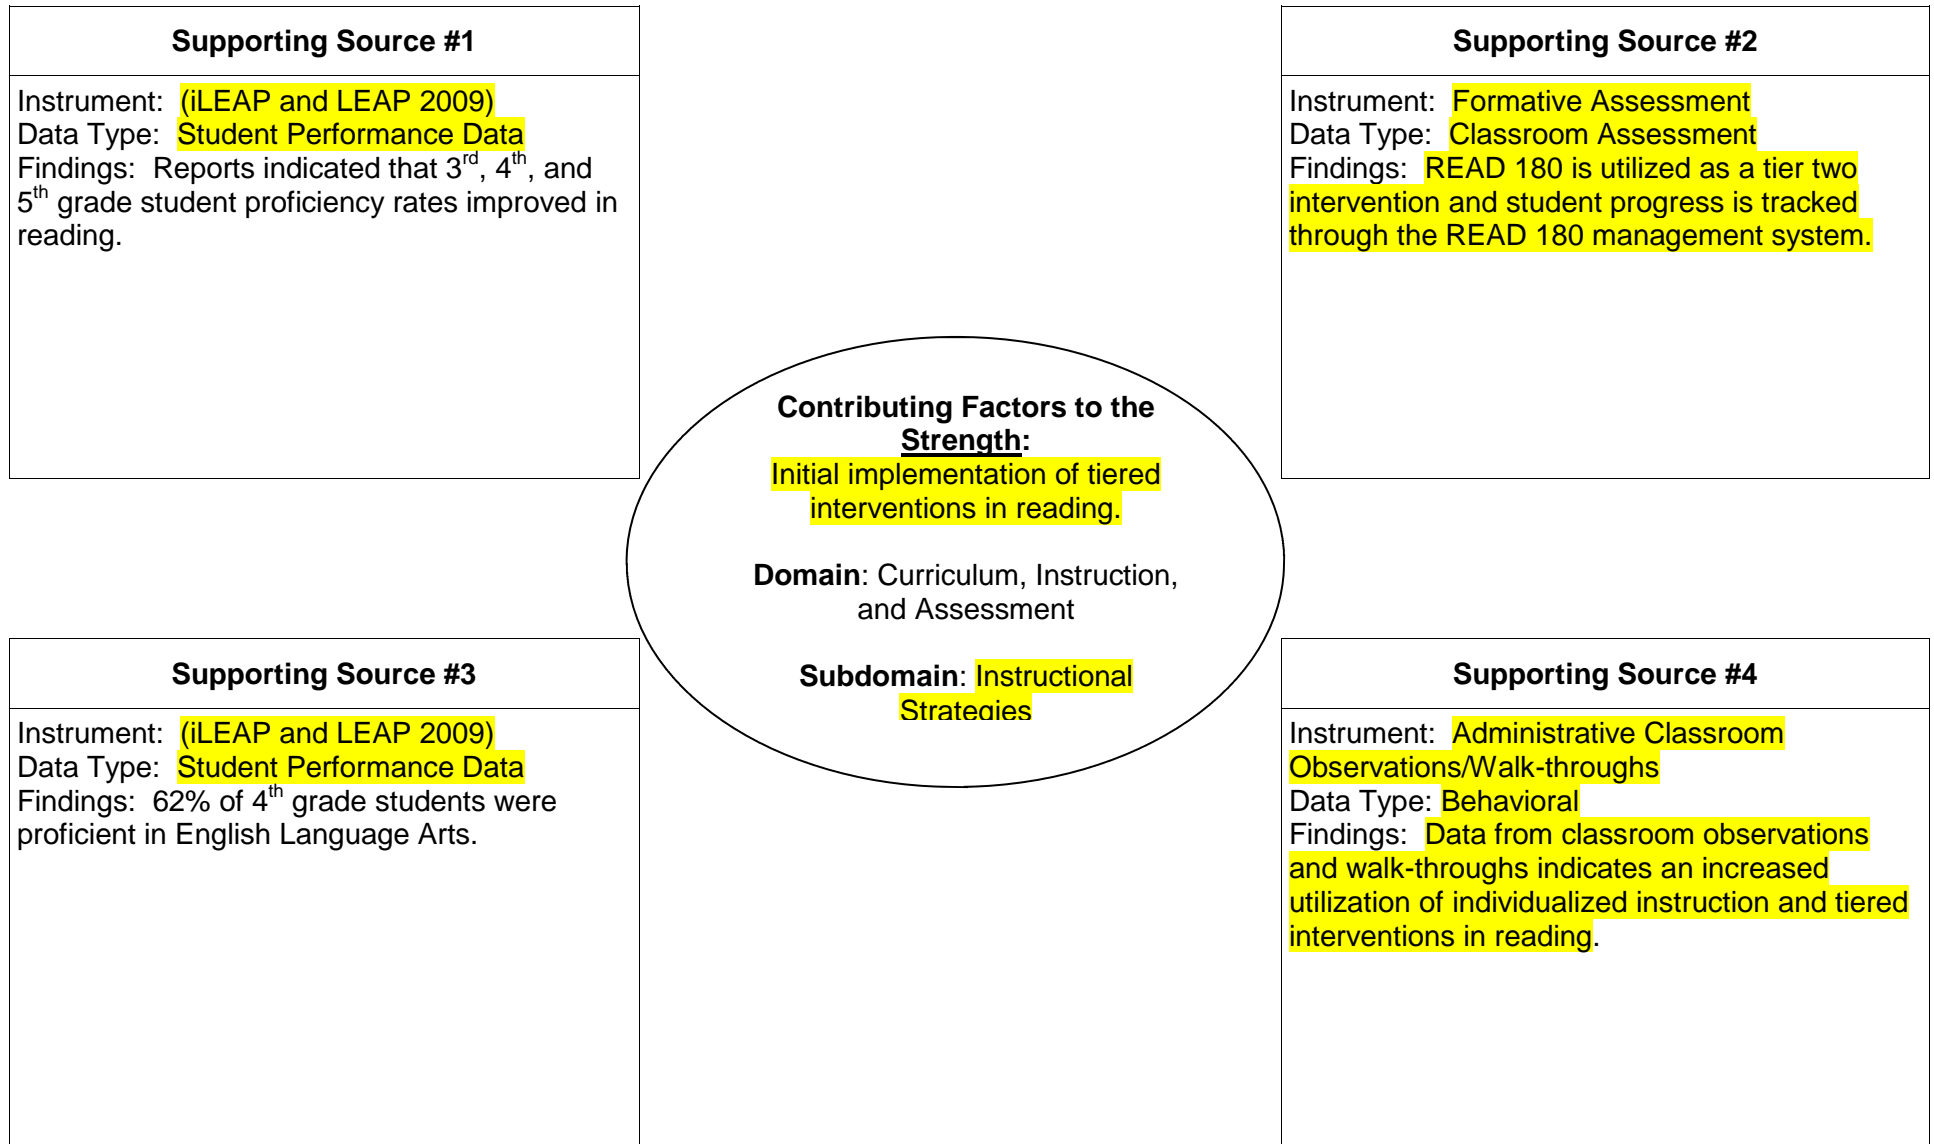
**Supporting Source #1**

Instrument: (iLEAP and LEAP 2009)
Data Type: Student Performance Data
Findings: Reports indicated that $3^{rd}$, $4^{th}$, and $5^{th}$ grade student proficiency rates improved in reading.

**Supporting Source #2**

Instrument: Formative Assessment
Data Type: Classroom Assessment
Findings: READ 180 is utilized as a tier two intervention and student progress is tracked through the READ 180 management system.

**Contributing Factors to the Strength:**
Initial implementation of tiered interventions in reading.

**Domain**: Curriculum, Instruction, and Assessment

**Subdomain**: Instructional Strategies

**Supporting Source #3**

Instrument: (iLEAP and LEAP 2009)
Data Type: Student Performance Data
Findings: 62% of $4^{th}$ grade students were proficient in English Language Arts.

**Supporting Source #4**

Instrument: Administrative Classroom Observations/Walk-throughs
Data Type: Behavioral
Findings: Data from classroom observations and walk-throughs indicates an increased utilization of individualized instruction and tiered interventions in reading.